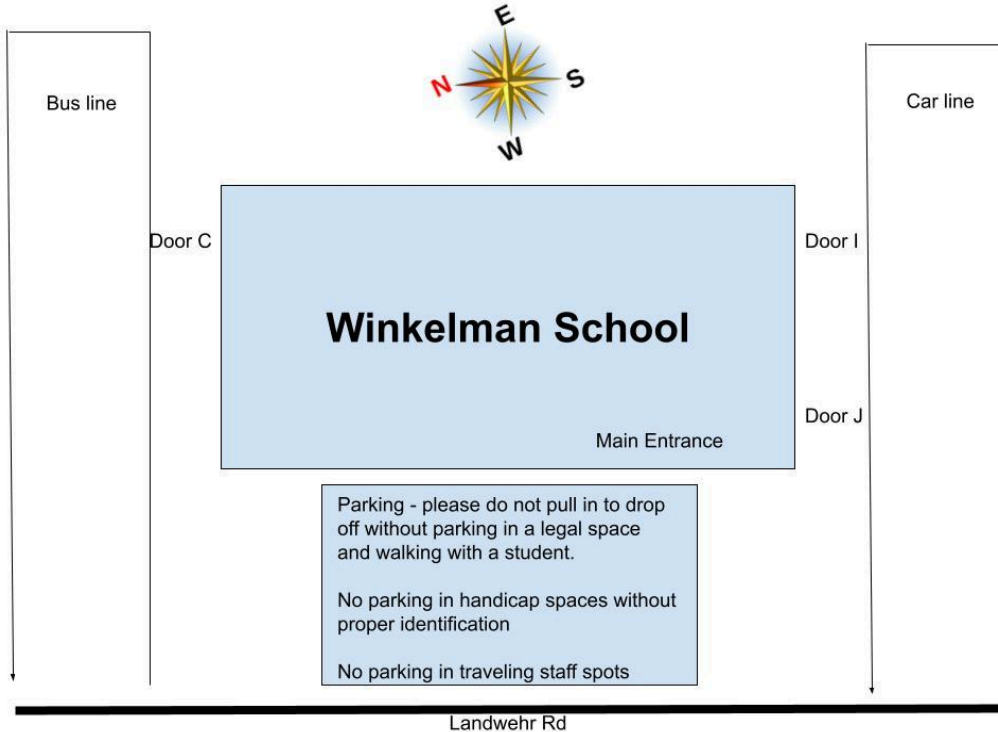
E
N
S
W

Bus line

Car line

Door C

Door I

Winkelman School

Door J

Main Entrance

Parking - please do not pull in to drop off without parking in a legal space and walking with a student.

No parking in handicap spaces without proper identification

No parking in traveling staff spots

Landwehr Rd